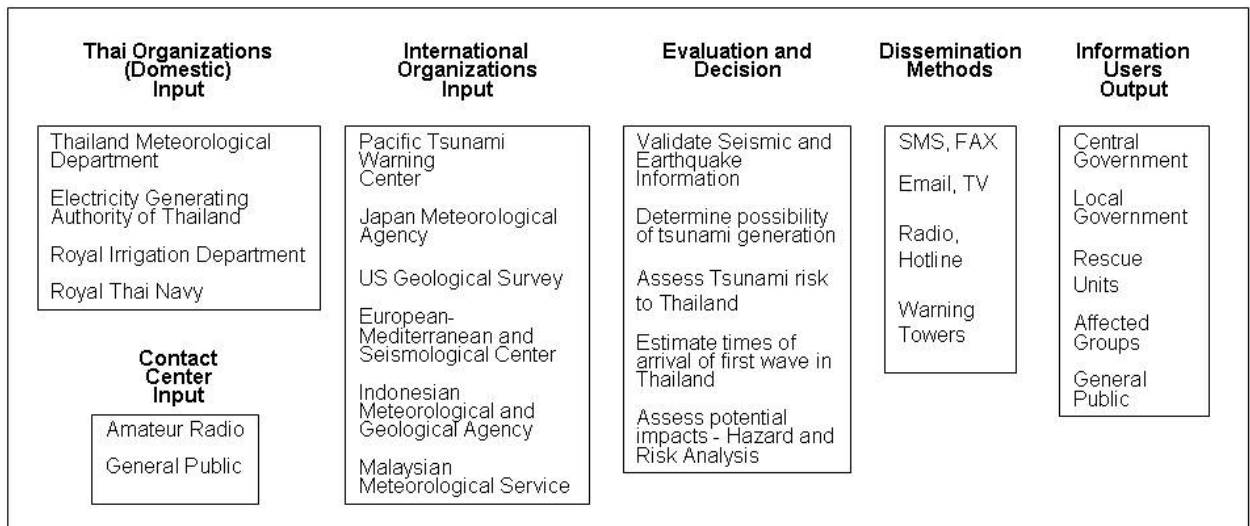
Thai Organizations (Domestic) Input

Thailand Meteorological Department

Electricity Generating Authority of Thailand

Royal Irrigation Department

Royal Thai Navy

Contact Center Input

Amateur Radio

General Public

International Organizations Input

Pacific Tsunami Warning Center

Japan Meteorological Agency

US Geological Survey

European-Mediterranean and Seismological Center

Indonesian Meteorological and Geological Agency

Malaysian Meteorological Service

Evaluation and Decision

Validate Seismic and Earthquake Information

Determine possibility of tsunami generation

Assess Tsunami risk to Thailand

Estimate times of arrival of first wave in Thailand

Assess potential impacts - Hazard and Risk Analysis

Dissemination Methods

SMS, FAX

Email, TV

Radio, Hotline

Warning Towers

Information Users Output

Central Government

Local Government

Rescue Units

Affected Groups

General Public